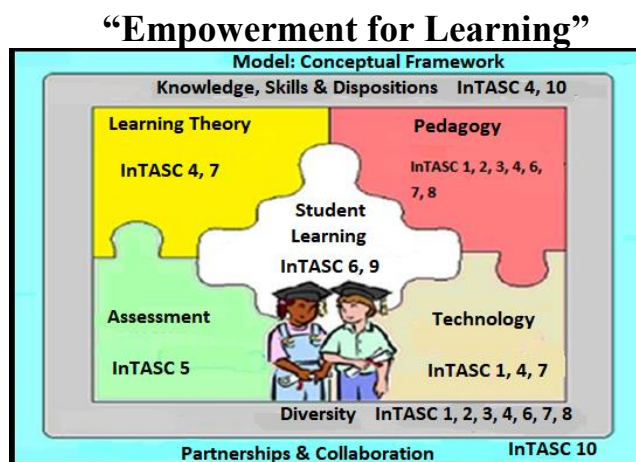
“Empowerment for Learning”

Model: Conceptual Framework

Knowledge, Skills & Dispositions InTASC 4, 10

Learning Theory

InTASC 4, 7

Pedagogy

InTASC 1, 2, 3, 4, 6, 7, 8

Student Learning

InTASC 6, 9

Assessment

InTASC 5

Technology

InTASC 1, 4, 7

Diversity InTASC 1, 2, 3, 4, 6, 7, 8

Partnerships & Collaboration InTASC 10